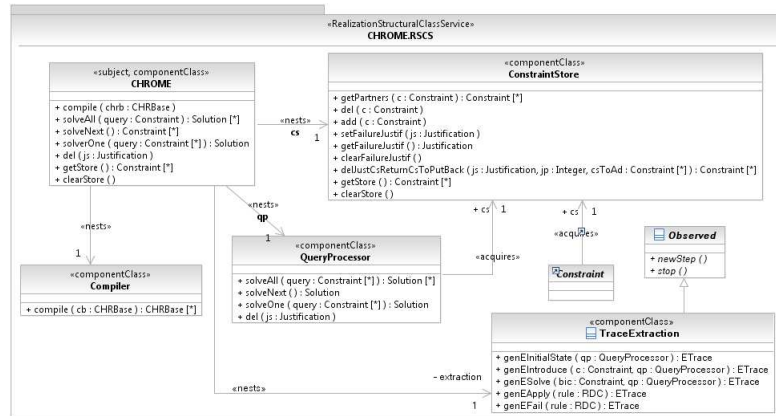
«RealizationStructuralClassService»
CHROME.RSCS

«subject, componentClass»
CHROME

+ compile ( chrb : CHRBase )
+ solveAll ( query : Constraint ) : Solution [*]
+ solveNext ( ) : Constraint [*]
+ solverOne ( query : Constraint [*] ) : Solution
+ del ( js : Justification )
+ getStore ( ) : Constraint [*]
+ clearStore ( )

«nests»
cs
1

«componentClass»
ConstraintStore

+ getPartners ( c : Constraint ) : Constraint [*]
+ del ( c : Constraint )
+ add ( c : Constraint )
+ setFailureJustif ( js : Justification )
+ getFailureJustif ( ) : Justification
+ clearFailureJustif ( )
+ delJustCReturnCsToPutBack ( js : Justification, jp : Integer, csToAd : Constraint [*] ) : Constraint [*]
+ getStore ( ) : Constraint [*]
+ clearStore ( )

«nests»
qp
1

«nests»
1

«componentClass»
Compiler

+ compile ( cb : CHRBase ) : CHRBase [*]

«componentClass»
QueryProcessor

+ solveAll ( query : Constraint [*] ) : Solution [*]
+ solveNext ( ) : Solution
+ solveOne ( query : Constraint [*] ) : Solution
+ del ( js : Justification )

+ cs
1
«acquires»

+ cs
1
«acquires»

Constraint

Observed

+ newStep ()
+ stop ()

«componentClass»
TraceExtraction

+ genEInitialState ( qp : QueryProcessor ) : ETrace
+ genEIntroduce ( c : Constraint, qp : QueryProcessor ) : ETrace
+ genESolve ( bic : Constraint, qp : QueryProcessor ) : ETrace
+ genEApply ( rule : RDC ) : ETrace
+ genEFail ( rule : RDC ) : ETrace

«nests»
- extraction
1